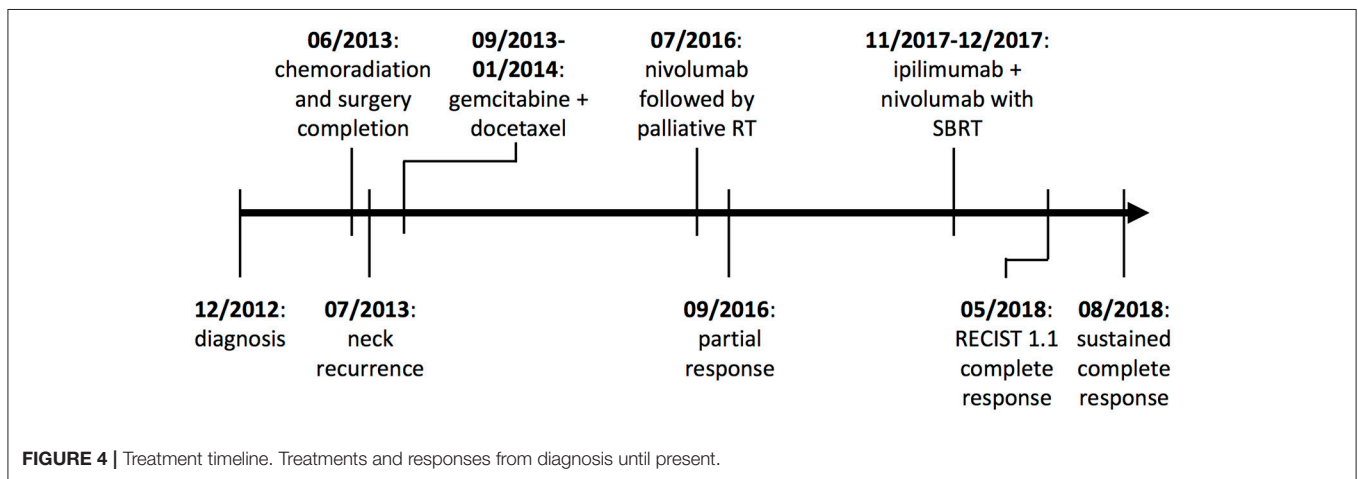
**06/2013**: chemoradiation and surgery completion

**09/2013-01/2014**: gemcitabine + docetaxel

**07/2016**: nivolumab followed by palliative RT

**11/2017-12/2017**: ipilimumab + nivolumab with SBRT

**12/2012**: diagnosis

**07/2013**: neck recurrence

**09/2016**: partial response

**05/2018**: RECIST 1.1 complete response

**08/2018**: sustained complete response

**FIGURE 4 |** Treatment timeline. Treatments and responses from diagnosis until present.